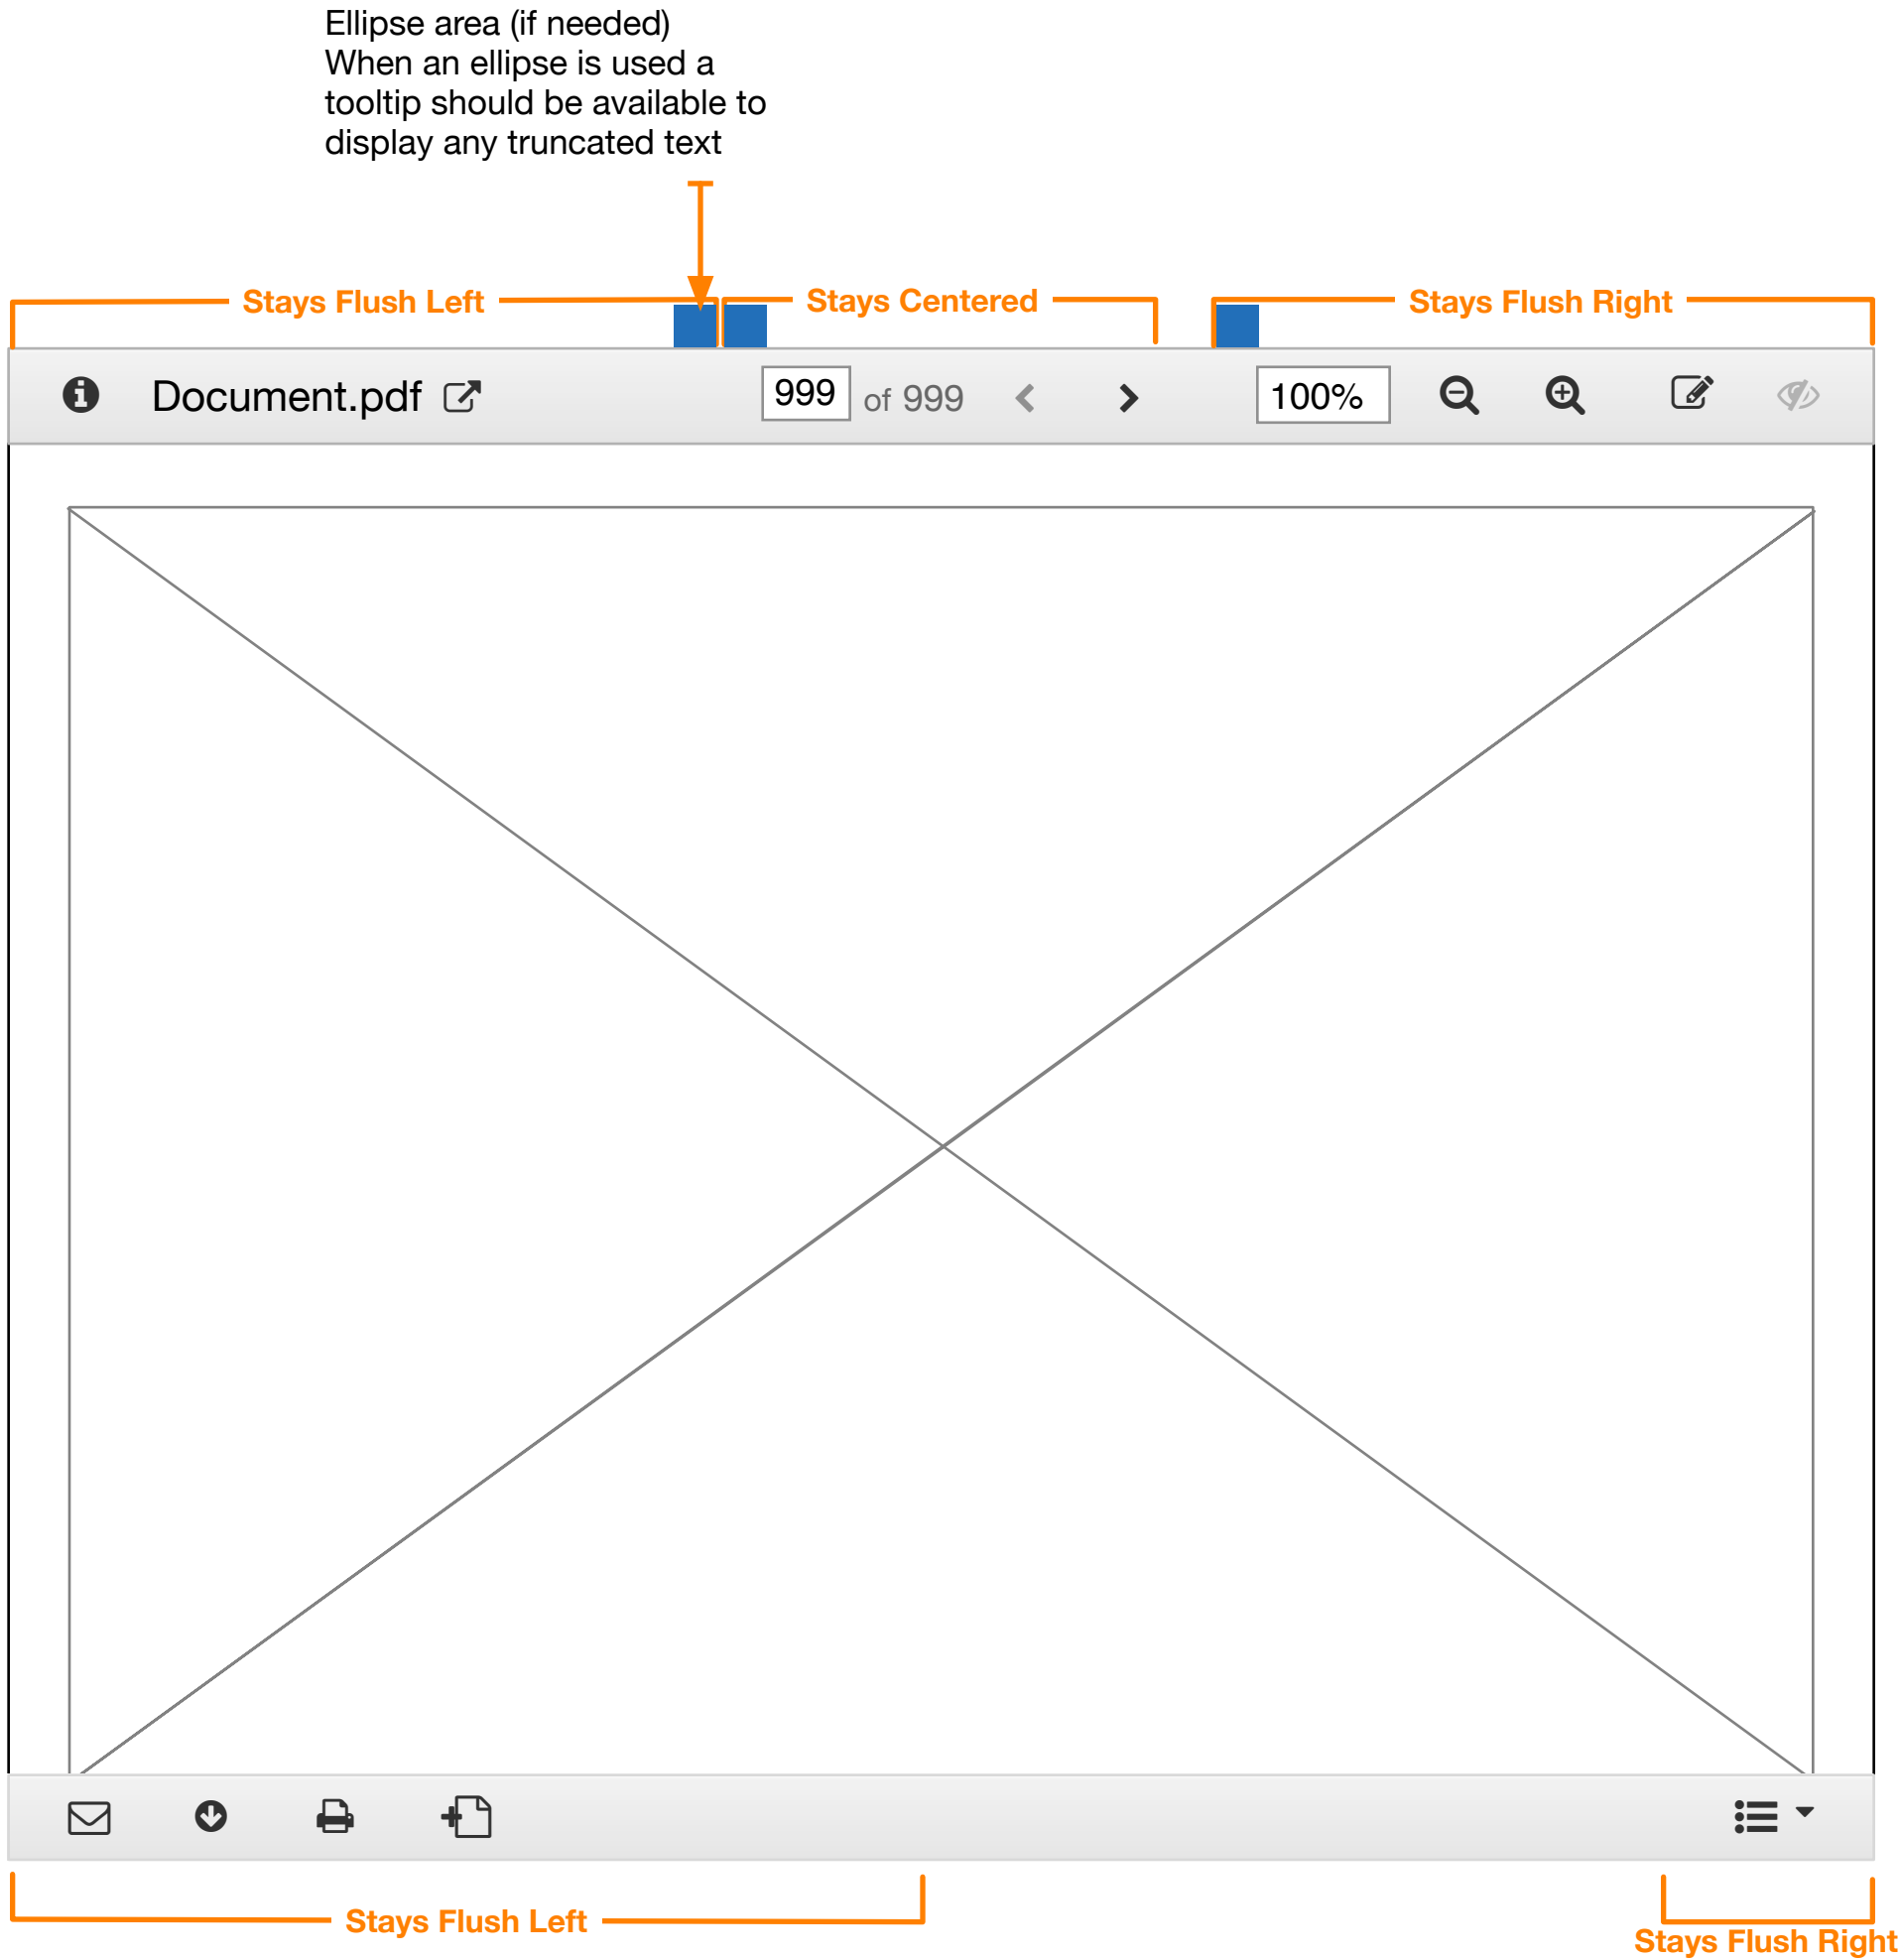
Ellipse area (if needed)
When an ellipse is used a tooltip should be available to display any truncated text

Stays Flush Left

Stays Centered

Stays Flush Right

Document.pdf

999 of 999

100%

Stays Flush Left

Stays Flush Right